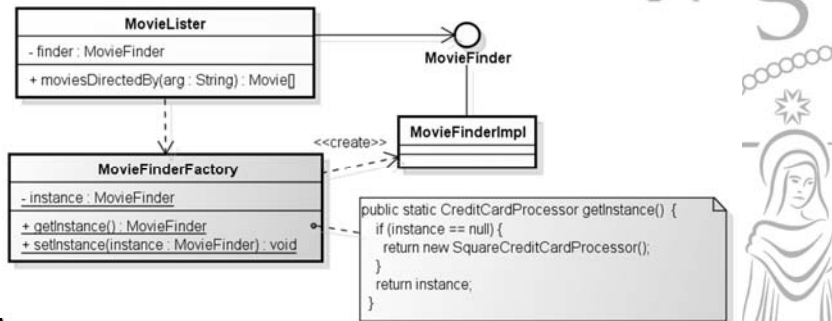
MovieLister

- finder : MovieFinder

+ moviesDirectedBy(arg : String) : Movie[]

MovieFinder

MovieFinderImpl

<<create>>

MovieFinderFactory

- instance : MovieFinder

+ getInstance() : MovieFinder
+ setInstance(instance : MovieFinder) : void

public static CreditCardProcessor getInstance() {
if (instance == null) {
return new SquareCreditCardProcessor();
}
return instance;
}